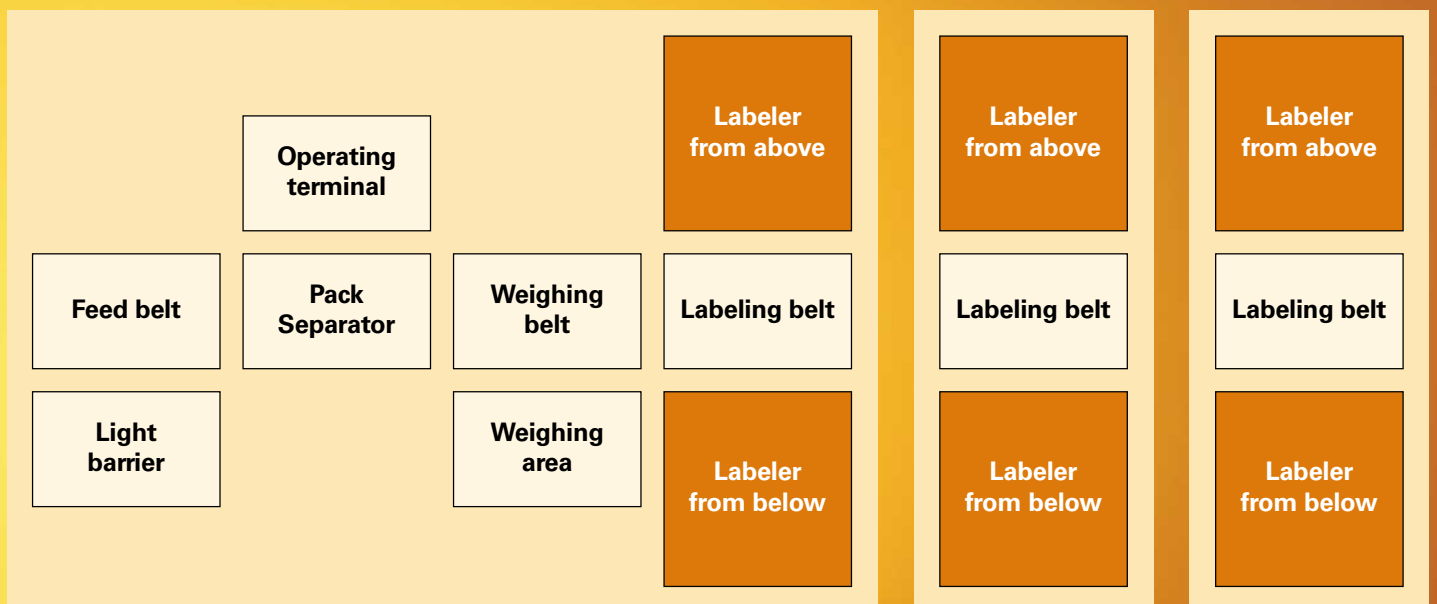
Operating terminal

Feed belt

Pack Separator

Weighing belt

Light barrier

Weighing area

Labeler from above

Labeling belt

Labeler from below

Labeler from above

Labeling belt

Labeler from below

Labeler from above

Labeling belt

Labeler from below